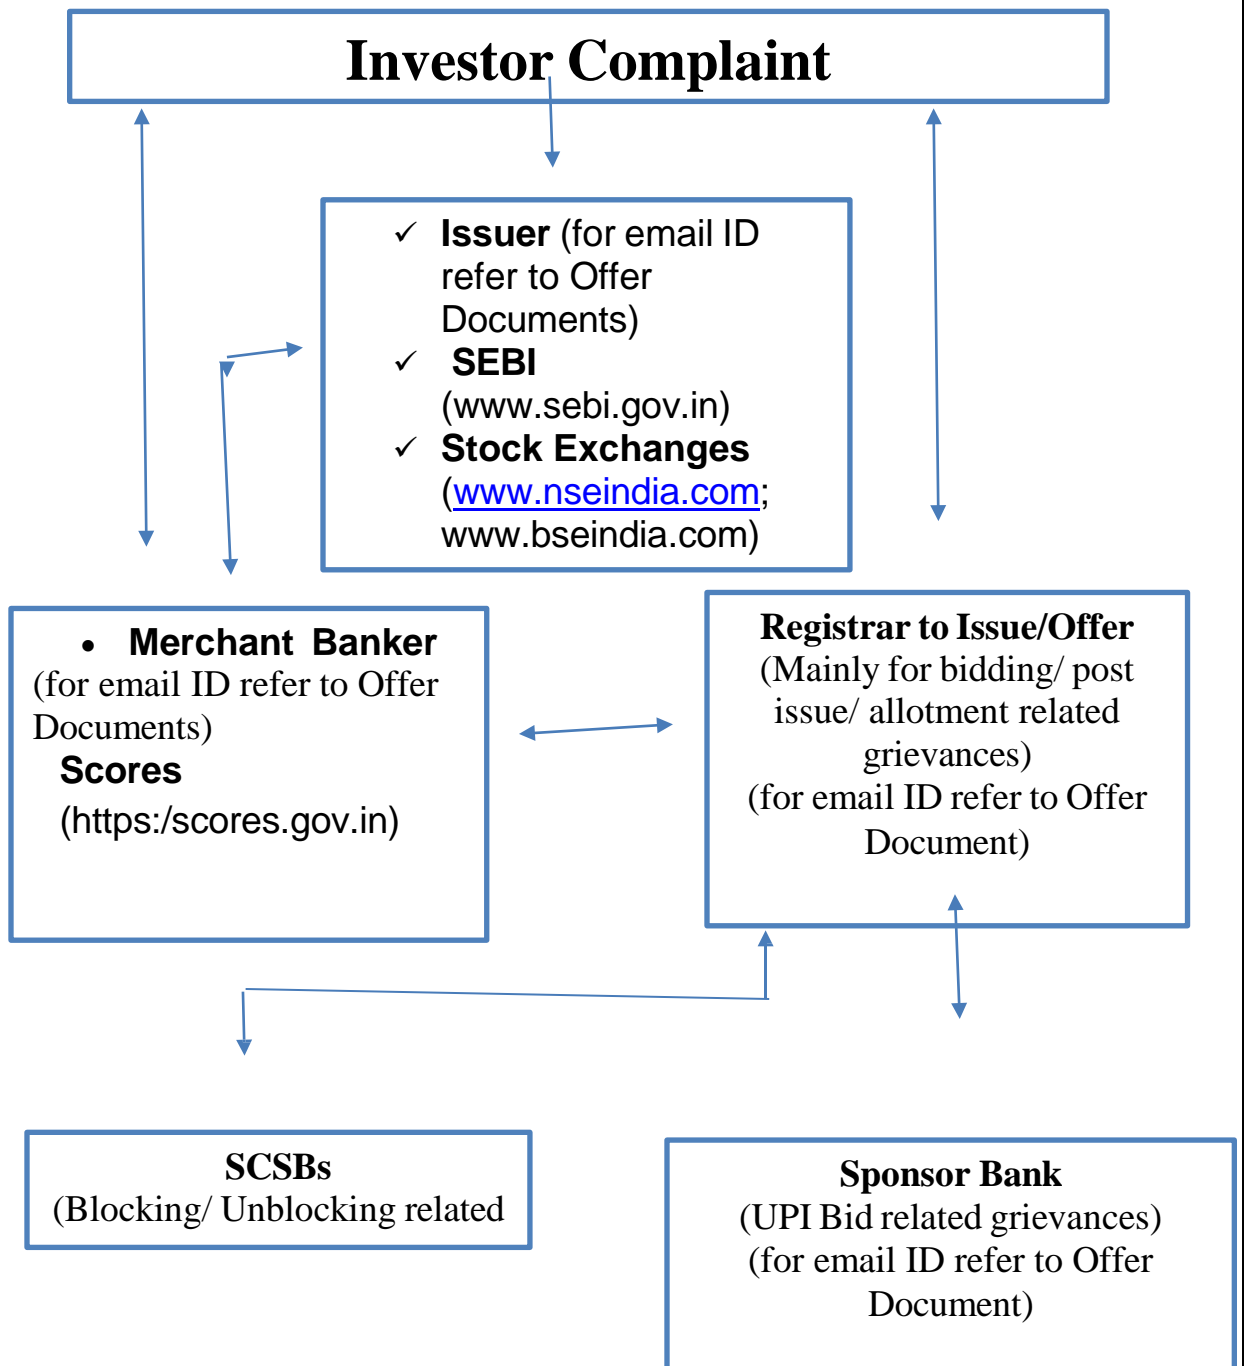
Investor Complaint

✓ **Issuer** (for email ID refer to Offer Documents)
✓ **SEBI** (www.sebi.gov.in)
✓ **Stock Exchanges** (www.nseindia.com; www.bseindia.com)

• **Merchant Banker**
(for email ID refer to Offer Documents)
**Scores**
(https:/scores.gov.in)

**Registrar to Issue/Offer**
(Mainly for bidding/ post issue/ allotment related grievances)
(for email ID refer to Offer Document)

**SCSBs**
(Blocking/ Unblocking related

**Sponsor Bank**
(UPI Bid related grievances)
(for email ID refer to Offer Document)